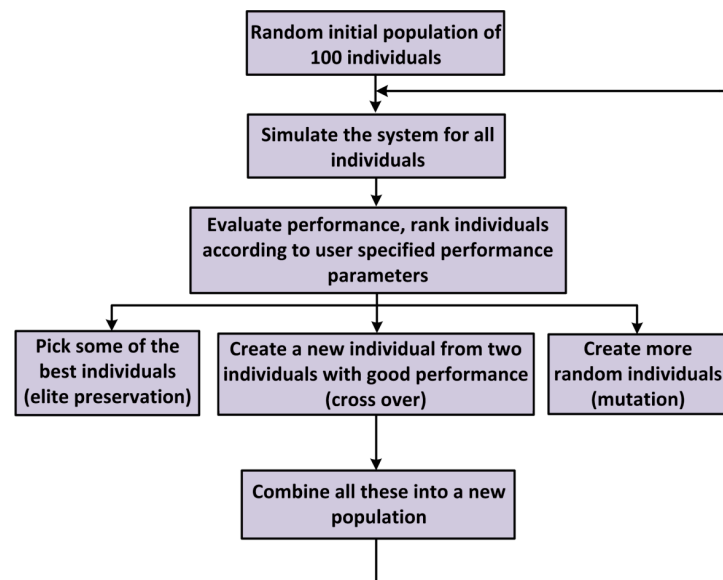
Random initial population of 100 individuals

Simulate the system for all individuals

Evaluate performance, rank individuals according to user specified performance parameters

Pick some of the best individuals (elite preservation)

Create a new individual from two individuals with good performance (cross over)

Create more random individuals (mutation)

Combine all these into a new population